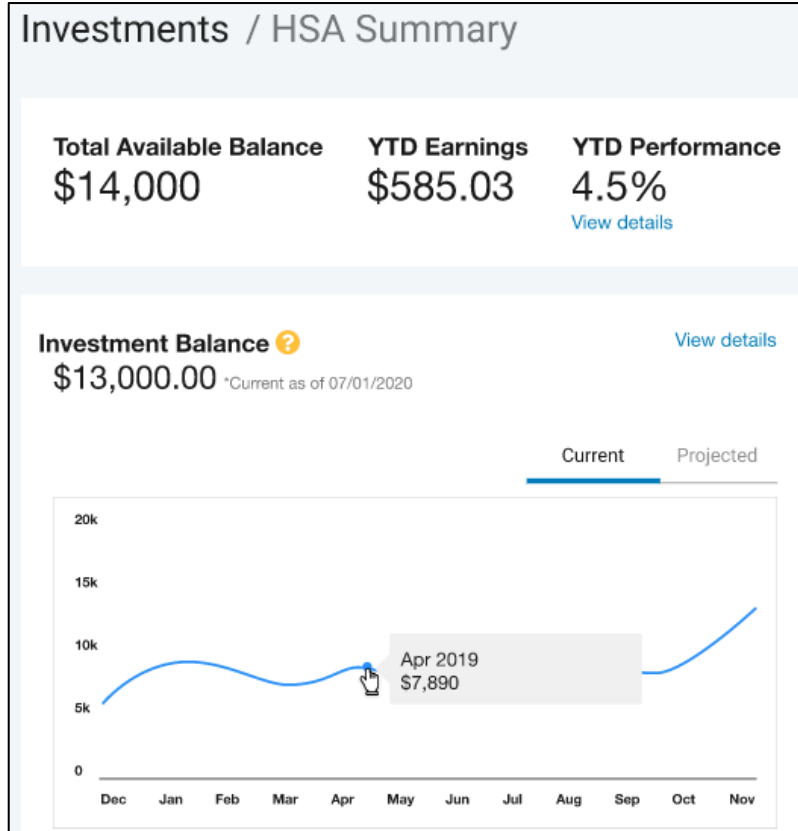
Investments / HSA Summary

Total Available Balance
$14,000

YTD Earnings
$585.03

YTD Performance
4.5%
View details

Investment Balance ?
$13,000.00 *Current as of 07/01/2020

View details

Current Projected

20k
15k
10k
5k
0

Apr 2019
$7,890

Dec Jan Feb Mar Apr May Jun Jul Aug Sep Oct Nov